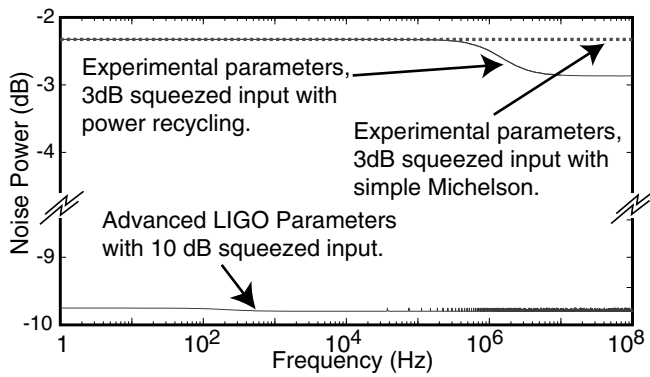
-2

-3

-4

-9

-10

Noise Power (dB)

Experimental parameters, 3dB squeezed input with power recycling.

Experimental parameters, 3dB squeezed input with simple Michelson.

Advanced LIGO Parameters with 10 dB squeezed input.

1

$10^2$

$10^4$

$10^6$

$10^8$

Frequency (Hz)